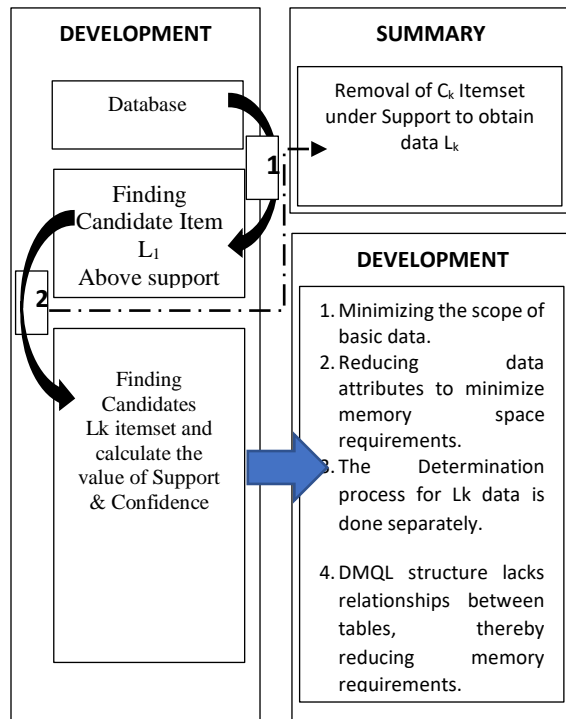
DEVELOPMENT

Database

1

Finding Candidate Item $L_1$ Above support

2

Finding Candidates Lk itemset and calculate the value of Support & Confidence

SUMMARY

Removal of $C_k$ Itemset under Support to obtain data $L_k$

DEVELOPMENT

1. Minimizing the scope of basic data.
2. Reducing data attributes to minimize memory space requirements.
3. The Determination process for Lk data is done separately.

4. DMQL structure lacks relationships between tables, thereby reducing memory requirements.